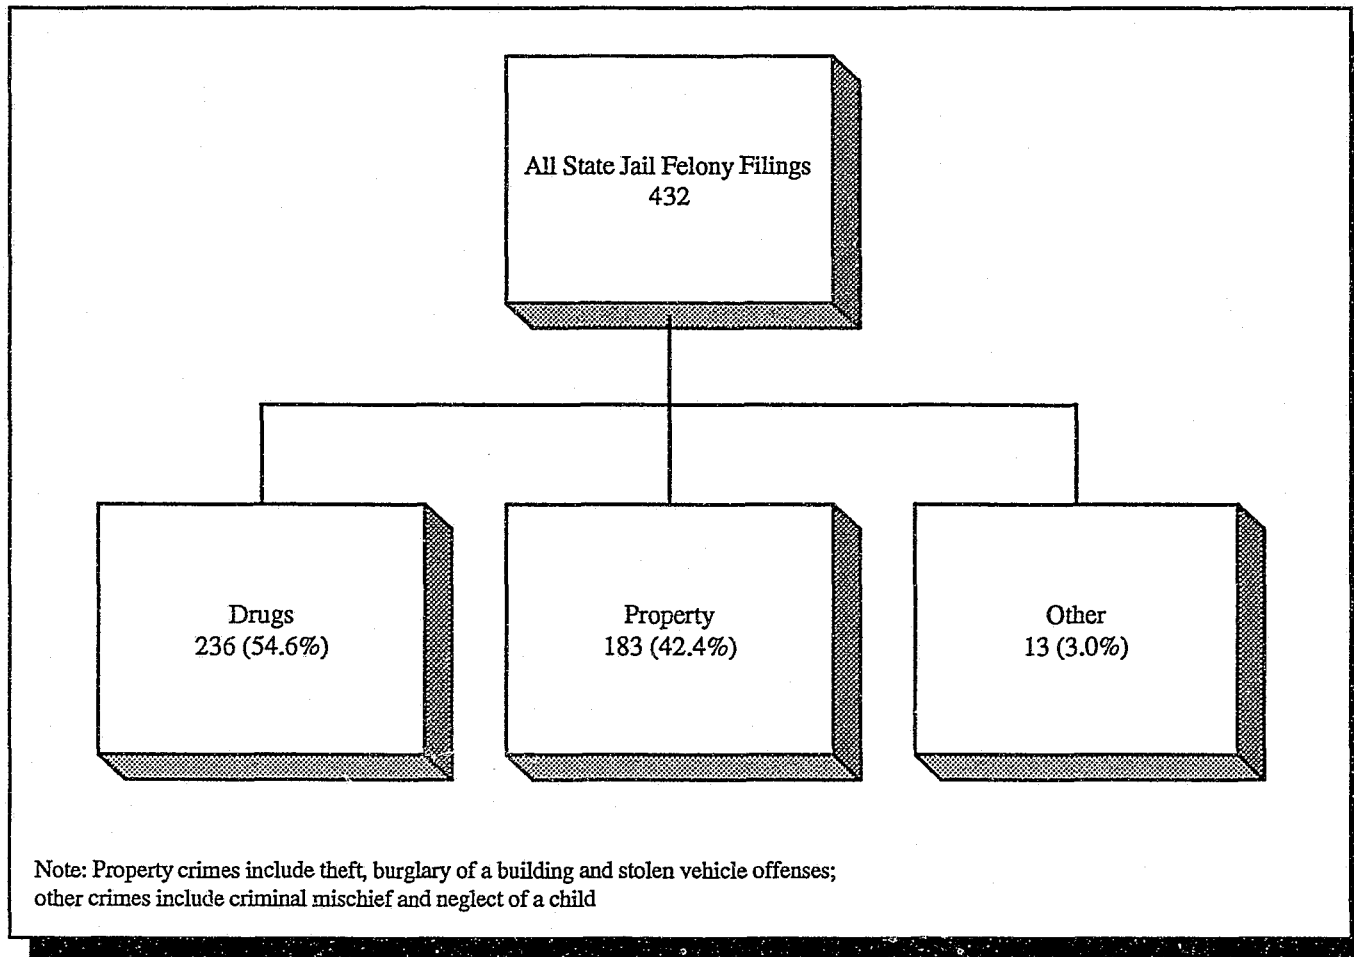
All State Jail Felony Filings
432

Drugs
236 (54.6%)

Property
183 (42.4%)

Other
13 (3.0%)

Note: Property crimes include theft, burglary of a building and stolen vehicle offenses; other crimes include criminal mischief and neglect of a child